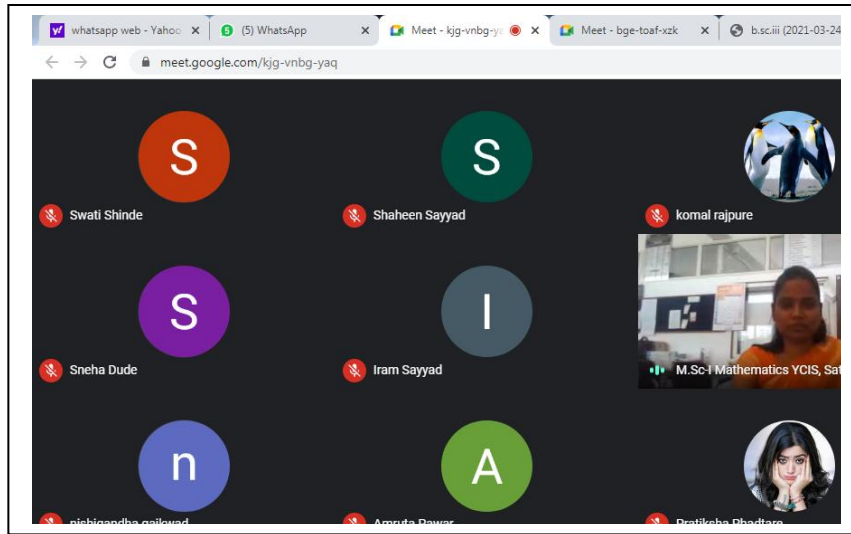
whatsapp web - Yahoo ×
(5) WhatsApp ×
Meet - kjg-vnbg-y ×
Meet - bge-toaf-xzk ×
b.sc.iii (2021-03-24

meet.google.com/kjg-vnbg-yaq

S
Swati Shinde
S
Shaheen Sayyad
komal rajpure
S
Sneha Dude
I
Iram Sayyad
M.Sc-I Mathematics YCIS, Sat
n
nishigandha gaikwad
A
Amruta Pawar
Pratiksha Bhadtare